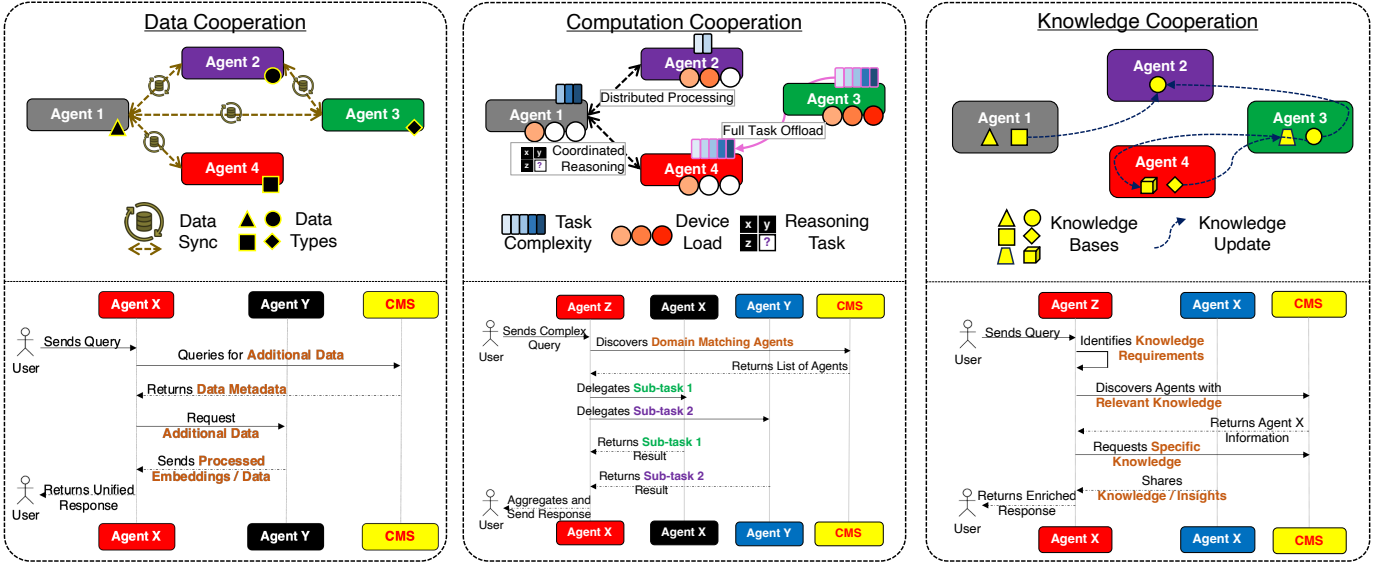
Data Cooperation

Agent 2
Agent 1
Agent 3
Agent 4

Data Sync
Data Types

Agent X
Agent Y
CMS
User
Sends Query
Queries for Additional Data
Returns Data Metadata
Request Additional Data
Sends Processed Embeddings / Data
User
Returns Unified Response
Agent X
Agent Y
CMS

Computation Cooperation

Agent 2
Distributed Processing
Agent 1
Agent 3
Full Task Offload
Coordinated Reasoning
Agent 4
x y
z ?

Task Complexity
Device Load
Reasoning Task
x y
z ?

Agent Z
Agent X
Agent Y
CMS
User
Sends Complex Query
Discovers Domain Matching Agents
Returns List of Agents
Delegates Sub-task 1
Delegates Sub-task 2
Returns Sub-task 1 Result
Returns Sub-task 2 Result
User
Aggregates and Send Response
Agent X
Agent X
Agent Y
CMS

Knowledge Cooperation

Agent 2
Agent 1
Agent 3
Agent 4

Knowledge Bases
Knowledge Update

Agent Z
Agent X
CMS
User
Sends Query
Identifies Knowledge Requirements
Discovers Agents with Relevant Knowledge
Returns Agent X Information
Requests Specific Knowledge
Shares Knowledge / Insights
User
Returns Enriched Response
Agent X
Agent X
CMS